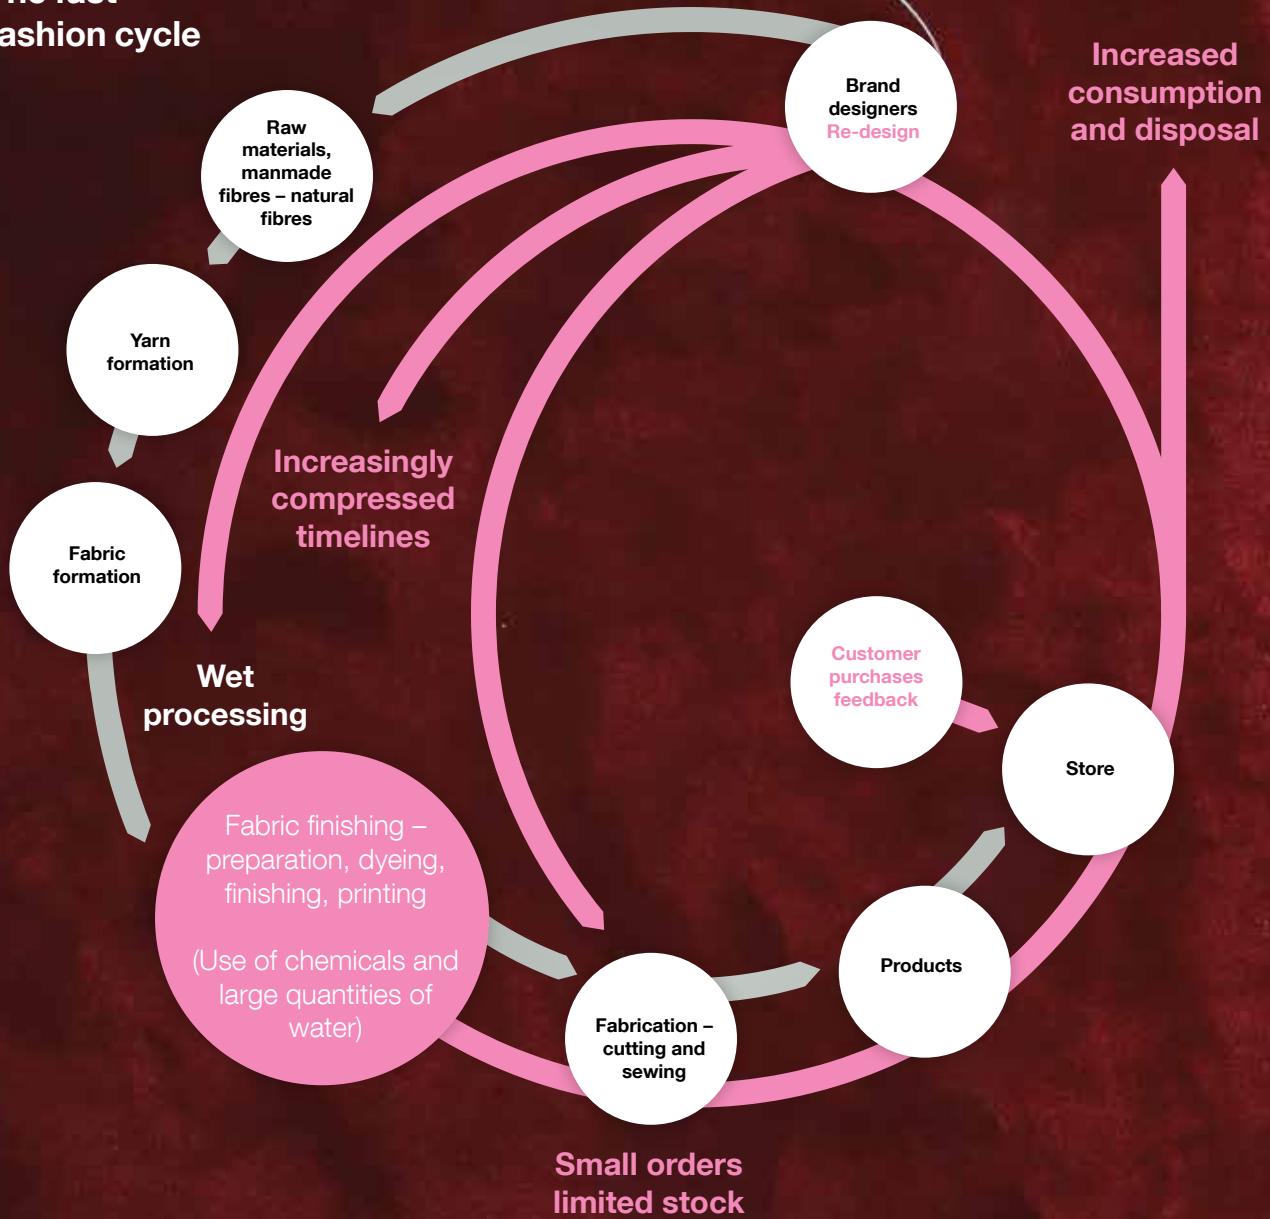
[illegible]
ashion cycle

Brand designers
Re-design

Increased consumption and disposal

Raw materials, manmade fibres – natural fibres

Yarn formation

Fabric formation

Increasingly compressed timelines

Wet processing

Customer purchases feedback

Store

Fabric finishing – preparation, dyeing, finishing, printing

(Use of chemicals and large quantities of water)

Products

Fabrication – cutting and sewing

Small orders limited stock